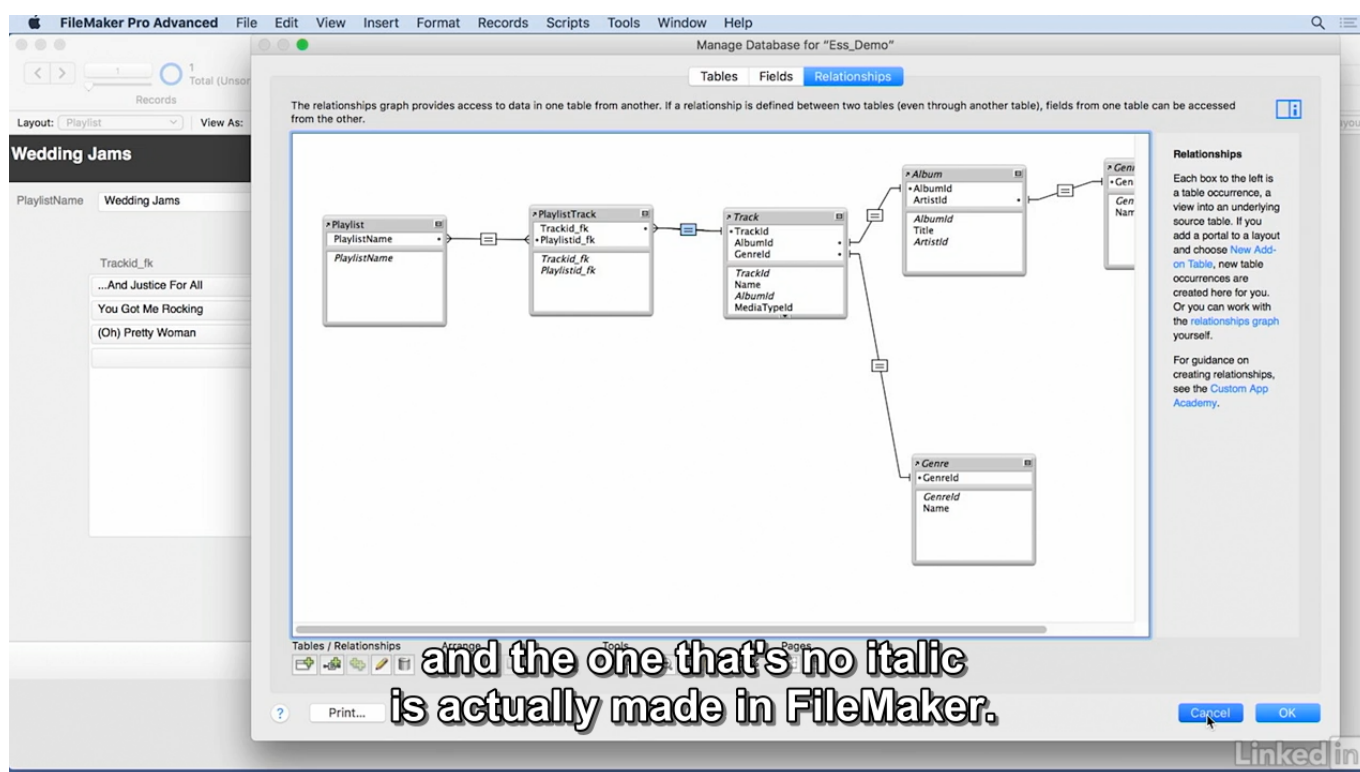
FileMaker Pro Advanced File Edit View Insert Format Records Scripts Tools Window Help

Manage Database for "Ess_Demo"

Tables Fields Relationships

The relationships graph provides access to data in one table from another. If a relationship is defined between two tables (even through another table), fields from one table can be accessed from the other.

1
Total (Unsor
Records

Layout: Playlist View As:

Wedding Jams

PlaylistName Wedding Jams

Trackid_fk
...And Justice For All
You Got Me Rocking
(Oh) Pretty Woman

Playlist
PlaylistName
PlaylistName

PlaylistTrack
Trackid_fk
Playlistid_fk
Trackid_fk
Playlistid_fk

Track
TrackId
AlbumId
GenreId
TrackId
Name
AlbumId
MediaTypeId

Album
AlbumId
ArtistId
AlbumId
Title
ArtistId

Gen
Gen
Gen
Nam

Genre
GenreId
GenreId
Name

Relationships

Each box to the left is a table occurrence, a view into an underlying source table. If you add a portal to a layout and choose New Add-on Table, new table occurrences are created here for you. Or you can work with the relationships graph yourself.

For guidance on creating relationships, see the Custom App Academy.

Tables / Relationships Arrange Tools Pages

and the one that's no italic
is actually made in FileMaker.

Print...

Cancel OK

Linked in